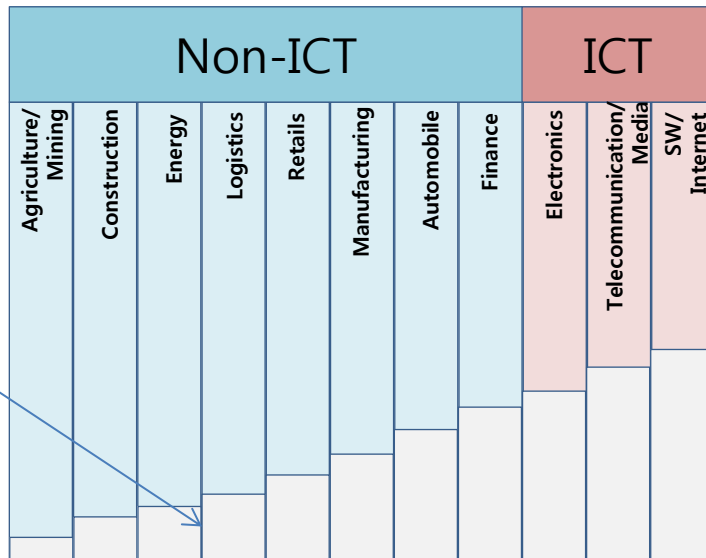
| Non-ICT | | | | | | | | ICT | | |
|---|---|---|---|---|---|---|---|---|---|---|
| Agriculture/ Mining | Construction | Energy | Logistics | Retails | Manufacturing | Automobile | Finance | Electronics | Telecommunication/ Media | SW/ Internet |